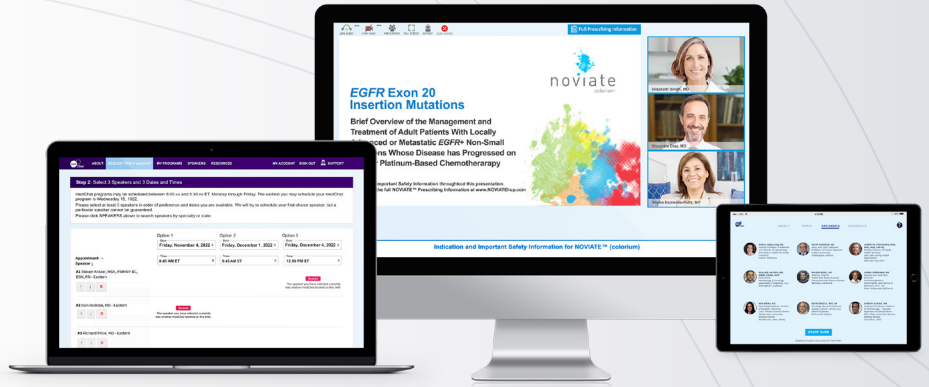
Full Prescribing Information

EGFR Exon 20 Insertion Mutations

Brief Overview of the Management and Treatment of Adult Patients With Locally Advanced or Metastatic EGFR+ Non-Small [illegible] Whose Disease has Progressed on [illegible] Platinum-Based Chemotherapy

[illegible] Important Safety Information throughout this presentation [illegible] the full NOVIATE™ Prescribing Information at www.NOVIATE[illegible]

noviate
colorium

Elizabeth Smith, MD

Alejandro Diaz, MD

Indication and Important Safety Information for NOVIATE™ (colorium)

ABOUT REQUEST MEETING MY PROGRAMS SPEAKERS RESOURCES MY ACCOUNT SIGN OUT SUPPORT

Step 2: Select 3 Speakers and 3 Dates and Times

Option 1
Friday, November 4, 2022
8:45 AM ET

Option 2
Friday, December 1, 2022
9:45 AM ET

Option 3
Friday, December 4, 2022
12:00 PM ET

Appointment → Speaker ↓

#2 Steven Anzer, MSN, FNP-BC, ESN, FN - Eastern

#3 Don Dudidae, MD - Eastern

#3 Richard Price, MD - Eastern

SPEAKERS

START OVER